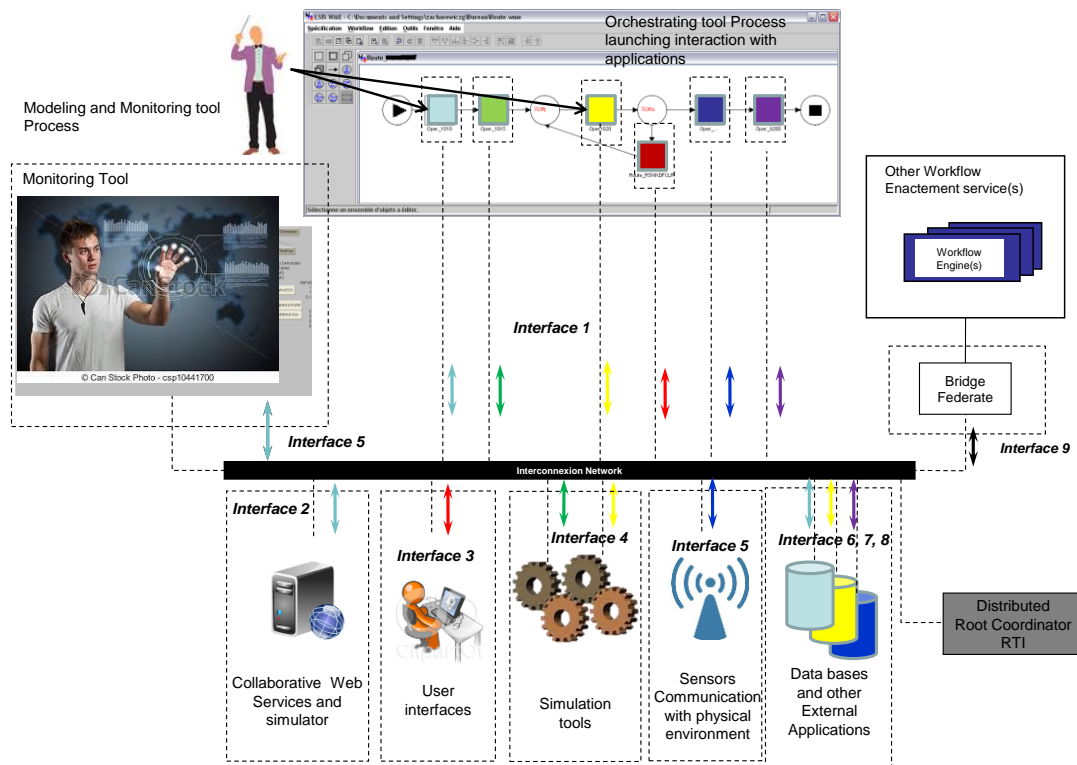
Orchestrating tool Process launching interaction with applications

LSIS WfMS - C:\Documents and Settings\zacharewicz\Bureau\Route.wme

Spécification Workflow Edition Outils Fenêtre Aide

Route

Oper_1010

Oper_1011

XORs

Oper_1020

XORs

Route_RSANDFOLR

Oper_

Oper_0200

Sélectionner un ensemble d'objets à éditer.

Modeling and Monitoring tool Process

Monitoring Tool

© Can Stock Photo - csp10441700

Other Workflow Enactement service(s)

Workflow Engine(s)

Interface 1

Bridge Federate

Interface 5

Interface 9

Interconnexion Network

Interface 2

Interface 3

Interface 4

Interface 5

Interface 6, 7, 8

Distributed Root Coordinator RTI

Collaborative Web Services and simulator

User interfaces

Simulation tools

Sensors Communication with physical environment

Data bases and other External Applications